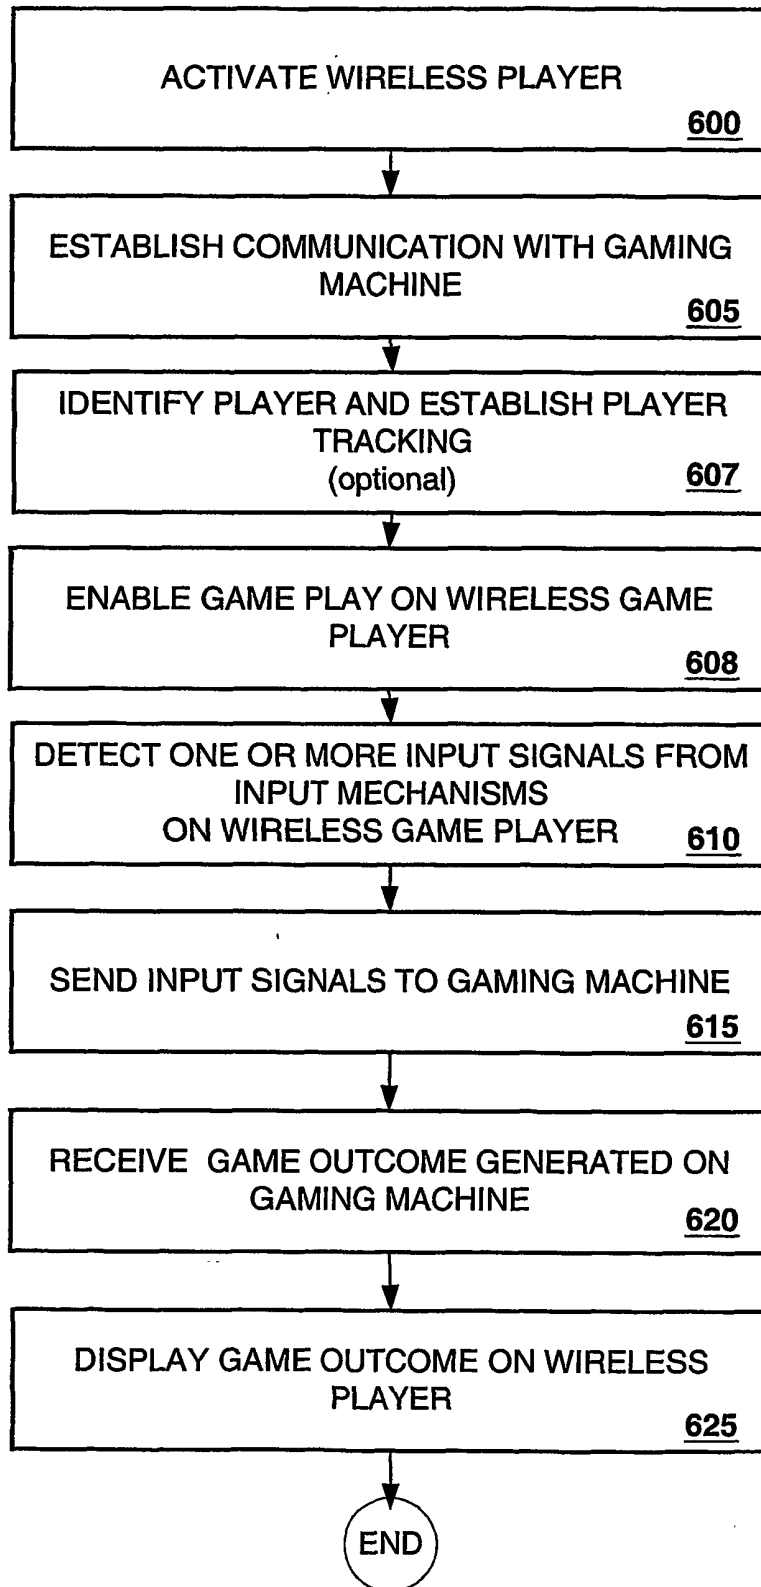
ACTIVATE WIRELESS PLAYER
600

ESTABLISH COMMUNICATION WITH GAMING MACHINE
605

IDENTIFY PLAYER AND ESTABLISH PLAYER TRACKING
(optional)
607

ENABLE GAME PLAY ON WIRELESS GAME PLAYER
608

DETECT ONE OR MORE INPUT SIGNALS FROM INPUT MECHANISMS ON WIRELESS GAME PLAYER
610

SEND INPUT SIGNALS TO GAMING MACHINE
615

RECEIVE GAME OUTCOME GENERATED ON GAMING MACHINE
620

DISPLAY GAME OUTCOME ON WIRELESS PLAYER
625

END